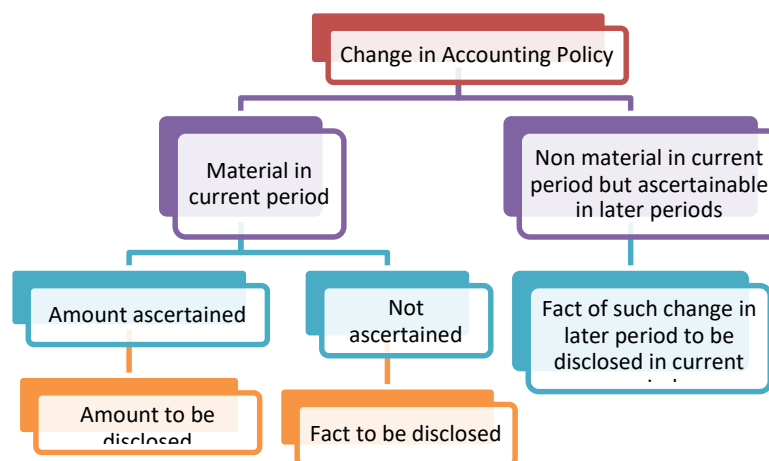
Change in Accounting Policy

Material in current period

Non material in current period but ascertainable in later periods

Amount ascertained

Not ascertained

Fact of such change in later period to be disclosed in current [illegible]

Amount to be disclosed

Fact to be disclosed